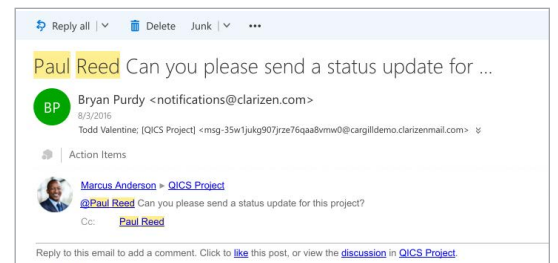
Reply all | ∨  Delete  Junk | ∨  •••

Paul Reed Can you please send a status update for ...

BP

Bryan Purdy <notifications@clarizen.com>
8/3/2016
Todd Valentine; [QICS Project] <msg-35w1jukg907jrze76qaa8vmw0@cargilldemo.clarizenmail.com> ≫

Action Items

Marcus Anderson ► QICS Project
@Paul Reed Can you please send a status update for this project?
Cc: Paul Reed

Reply to this email to add a comment. Click to like this post, or view the discussion in QICS Project.